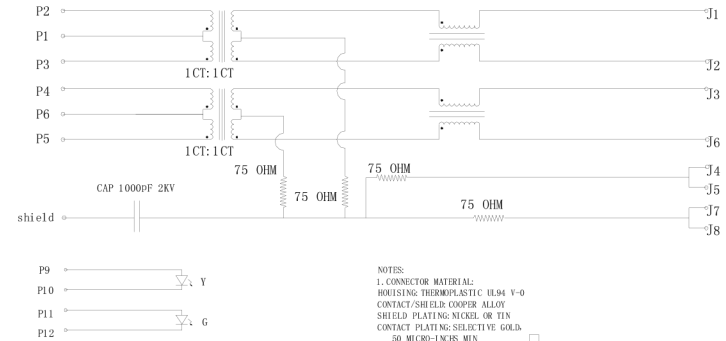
P2
P1
P3
1CT:1CT
P4
P6
P5
1CT:1CT
J1
J2
J3
J6
75 OHM
75 OHM
75 OHM
J4
J5
CAP 1000PF 2KV
75 OHM
J7
J8
shield
P9
P10
Y
P11
P12
G
NOTES:
1.CONNECTOR MATERIAL:
HOUISING:THERMOPLASTIC UL94 V-0
CONTACT/SHIELD:COOPER ALLOY
SHIELD PLATING:NICKEL OR TIN
CONTACT PLATING:SELECTIVE GOLD.
50 MICRO-INCHS MIN